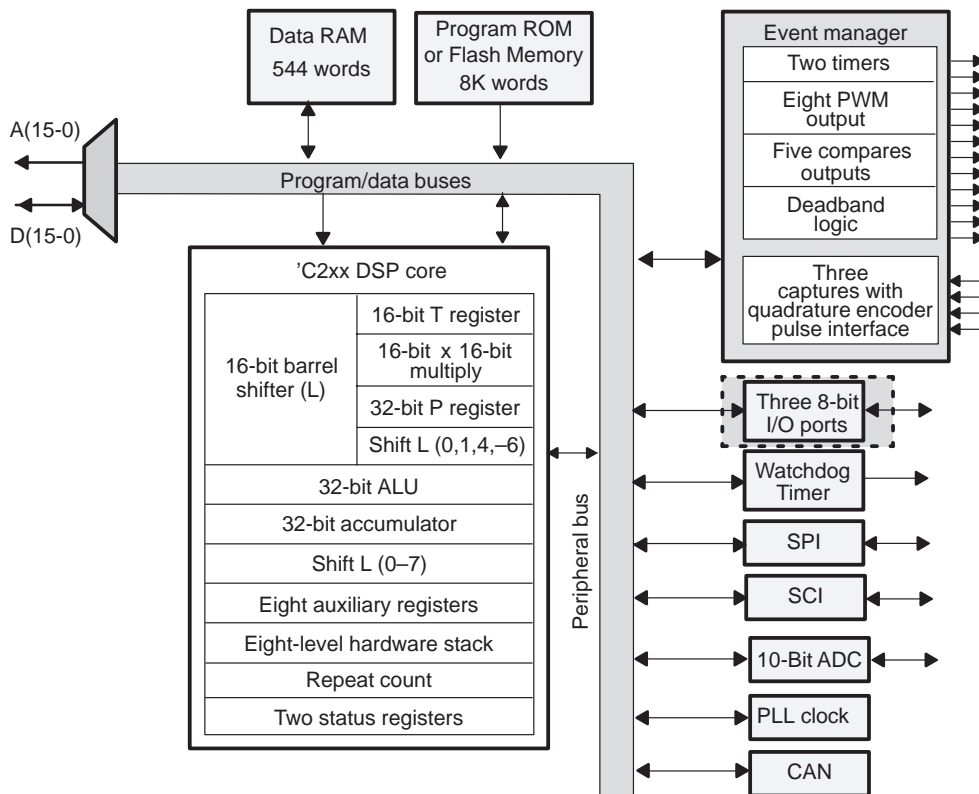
Data RAM
544 words

Program ROM or Flash Memory
8K words

Event manager
Two timers
Eight PWM output
Five compares outputs
Deadband logic
Three captures with quadrature encoder pulse interface

A(15-0)
D(15-0)

Program/data buses

'C2xx DSP core

| 16-bit barrel shifter (L) | 16-bit T register |
|---|---|
| | 16-bit x 16-bit multiply |
| | 32-bit P register |
| | Shift L (0,1,4,–6) |

32-bit ALU
32-bit accumulator
Shift L (0–7)
Eight auxiliary registers
Eight-level hardware stack
Repeat count
Two status registers

Peripheral bus

Three 8-bit I/O ports
Watchdog Timer
SPI
SCI
10-Bit ADC
PLL clock
CAN